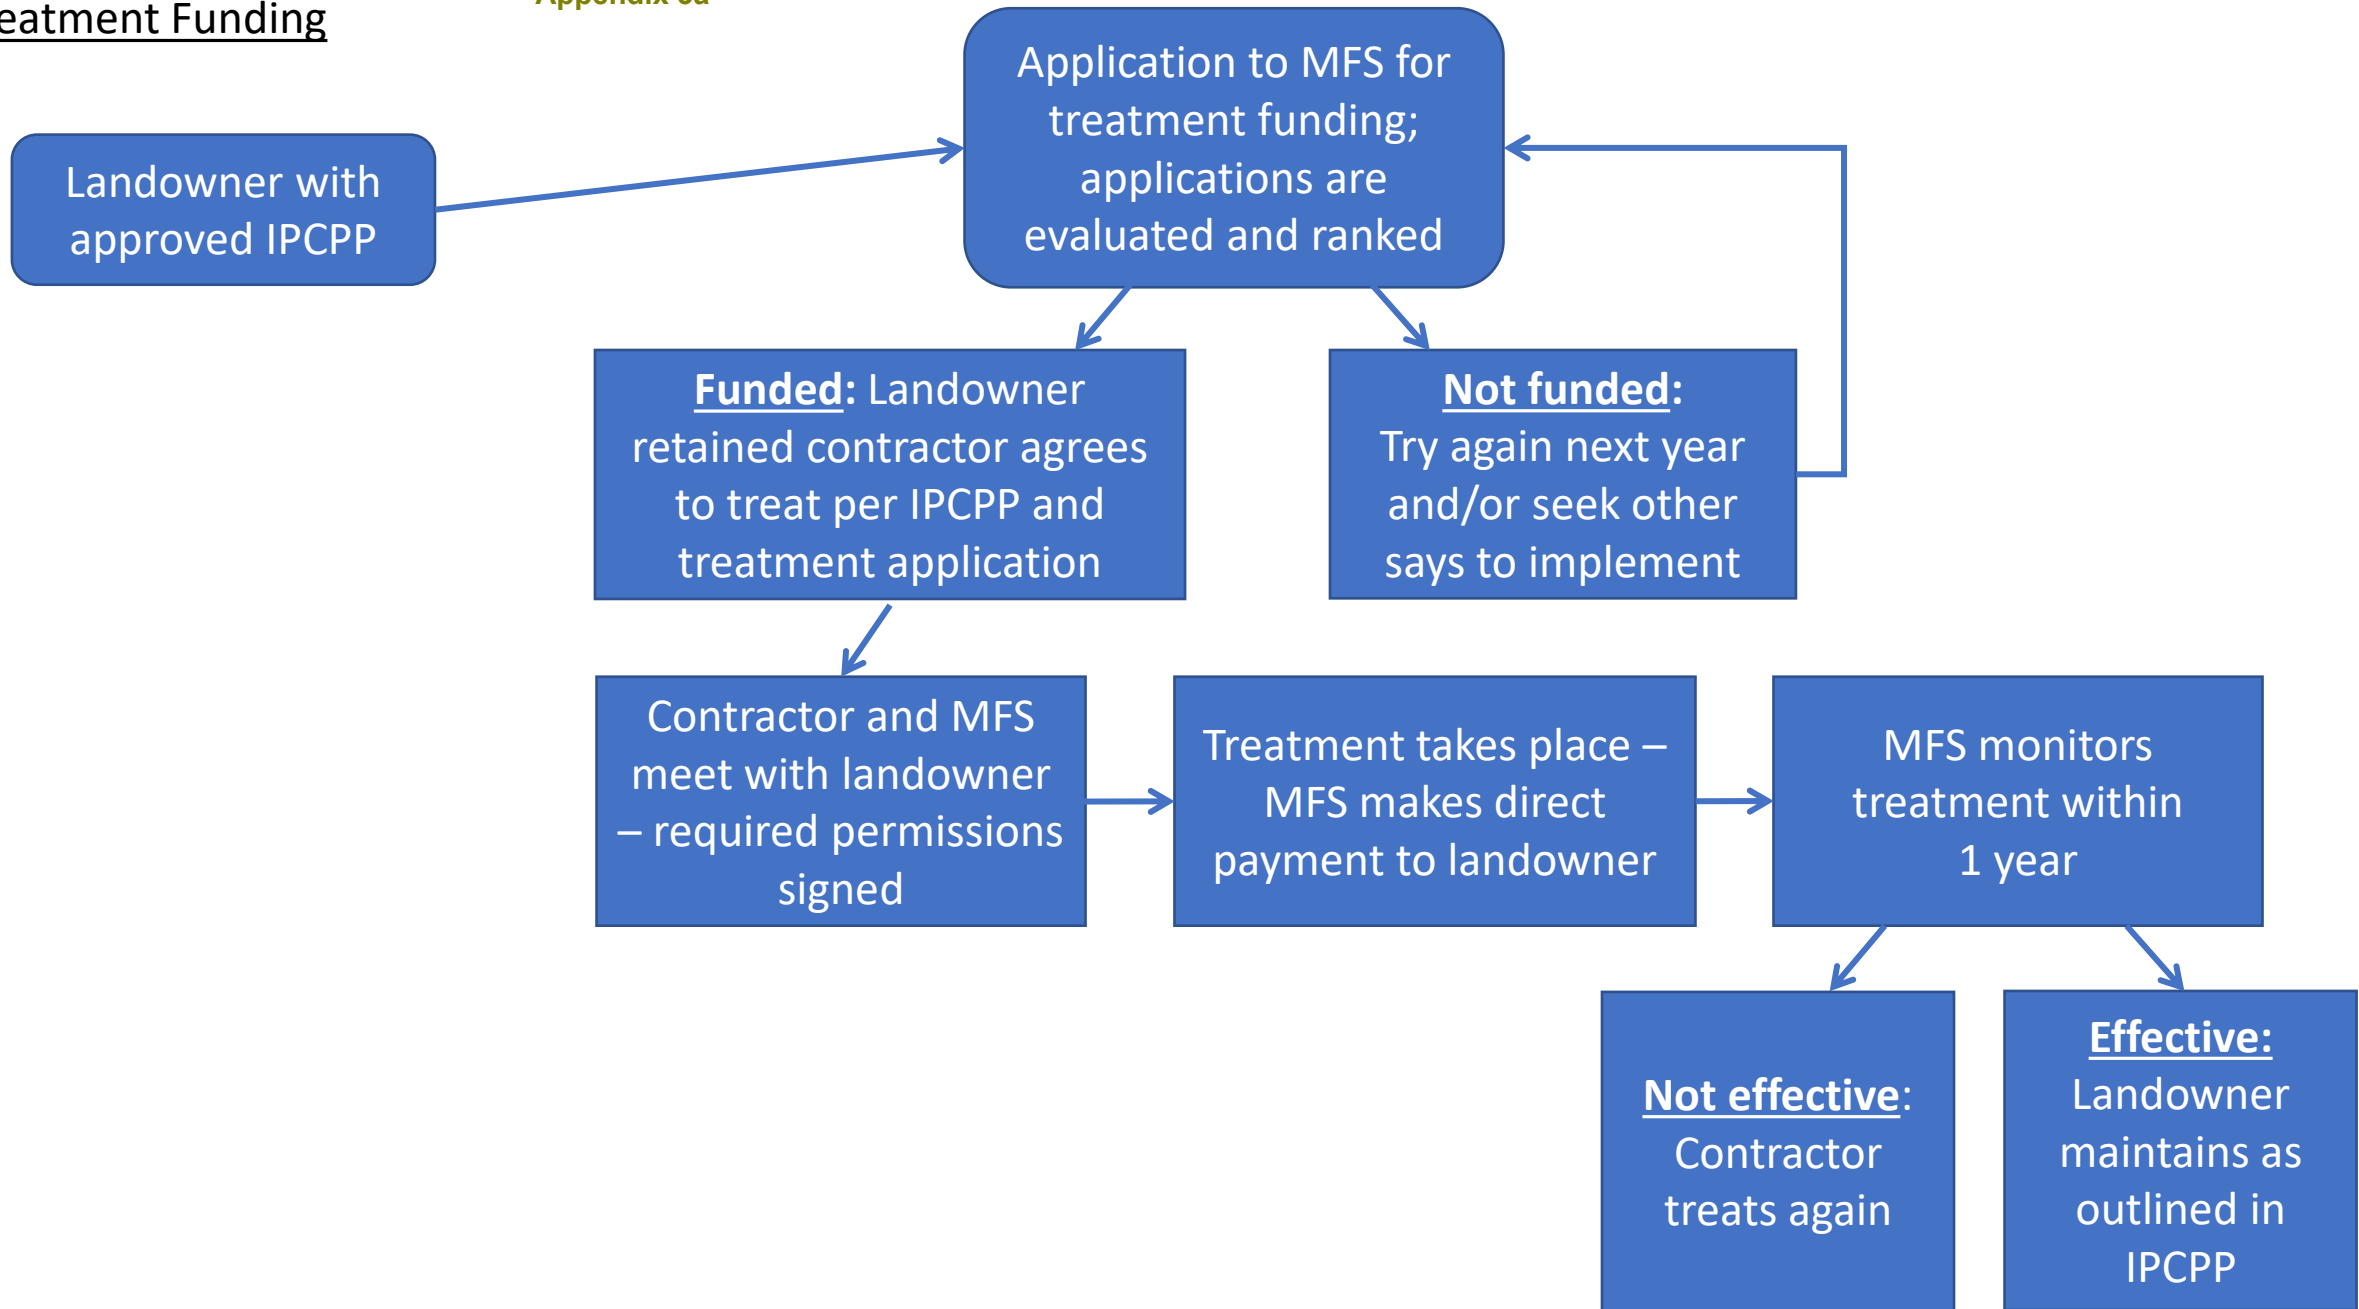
eatment Funding

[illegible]

Landowner with approved IPCPP

Application to MFS for treatment funding; applications are evaluated and ranked

Funded: Landowner retained contractor agrees to treat per IPCPP and treatment application

Not funded: Try again next year and/or seek other says to implement

Contractor and MFS meet with landowner – required permissions signed

Treatment takes place – MFS makes direct payment to landowner

MFS monitors treatment within 1 year

Not effective: Contractor treats again

Effective: Landowner maintains as outlined in IPCPP